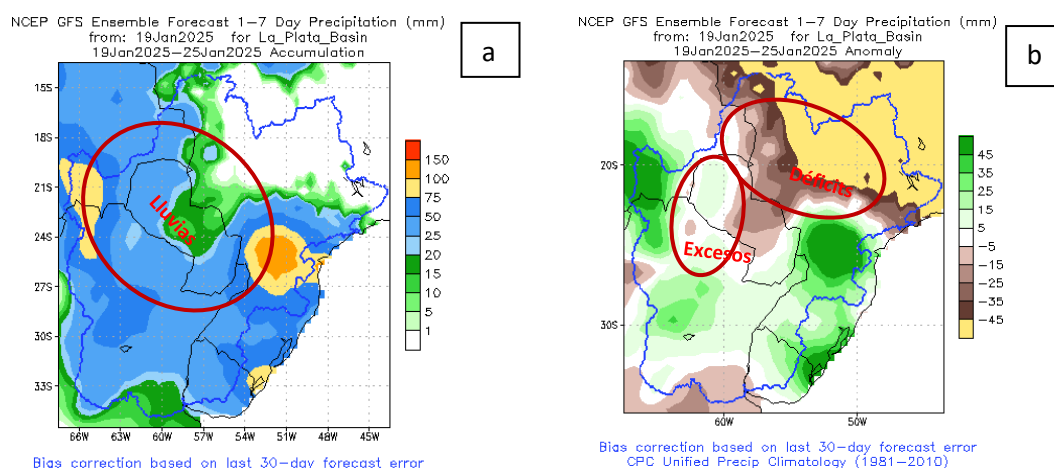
NCEP GFS Ensemble Forecast 1-7 Day Precipitation (mm)
from: 19Jan2025 for La_Plata_Basin
19Jan2025—25Jan2025 Accumulation

a

15S
18S
21S
24S
27S
30S
33S

Lluvias

150
100
75
50
25
20
15
10
5
1

66W 63W 60W 57W 54W 51W 48W 45W

Bias correction based on last 30-day forecast error

NCEP GFS Ensemble Forecast 1-7 Day Precipitation (mm)
from: 19Jan2025 for La_Plata_Basin
19Jan2025—25Jan2025 Anomaly

b

20S
30S

Déficits

Excesos

45
35
25
15
5
−5
−15
−25
−35
−45

60W 50W

Bias correction based on last 30-day forecast error
CPC Unified Precip Climatology (1981-2010)